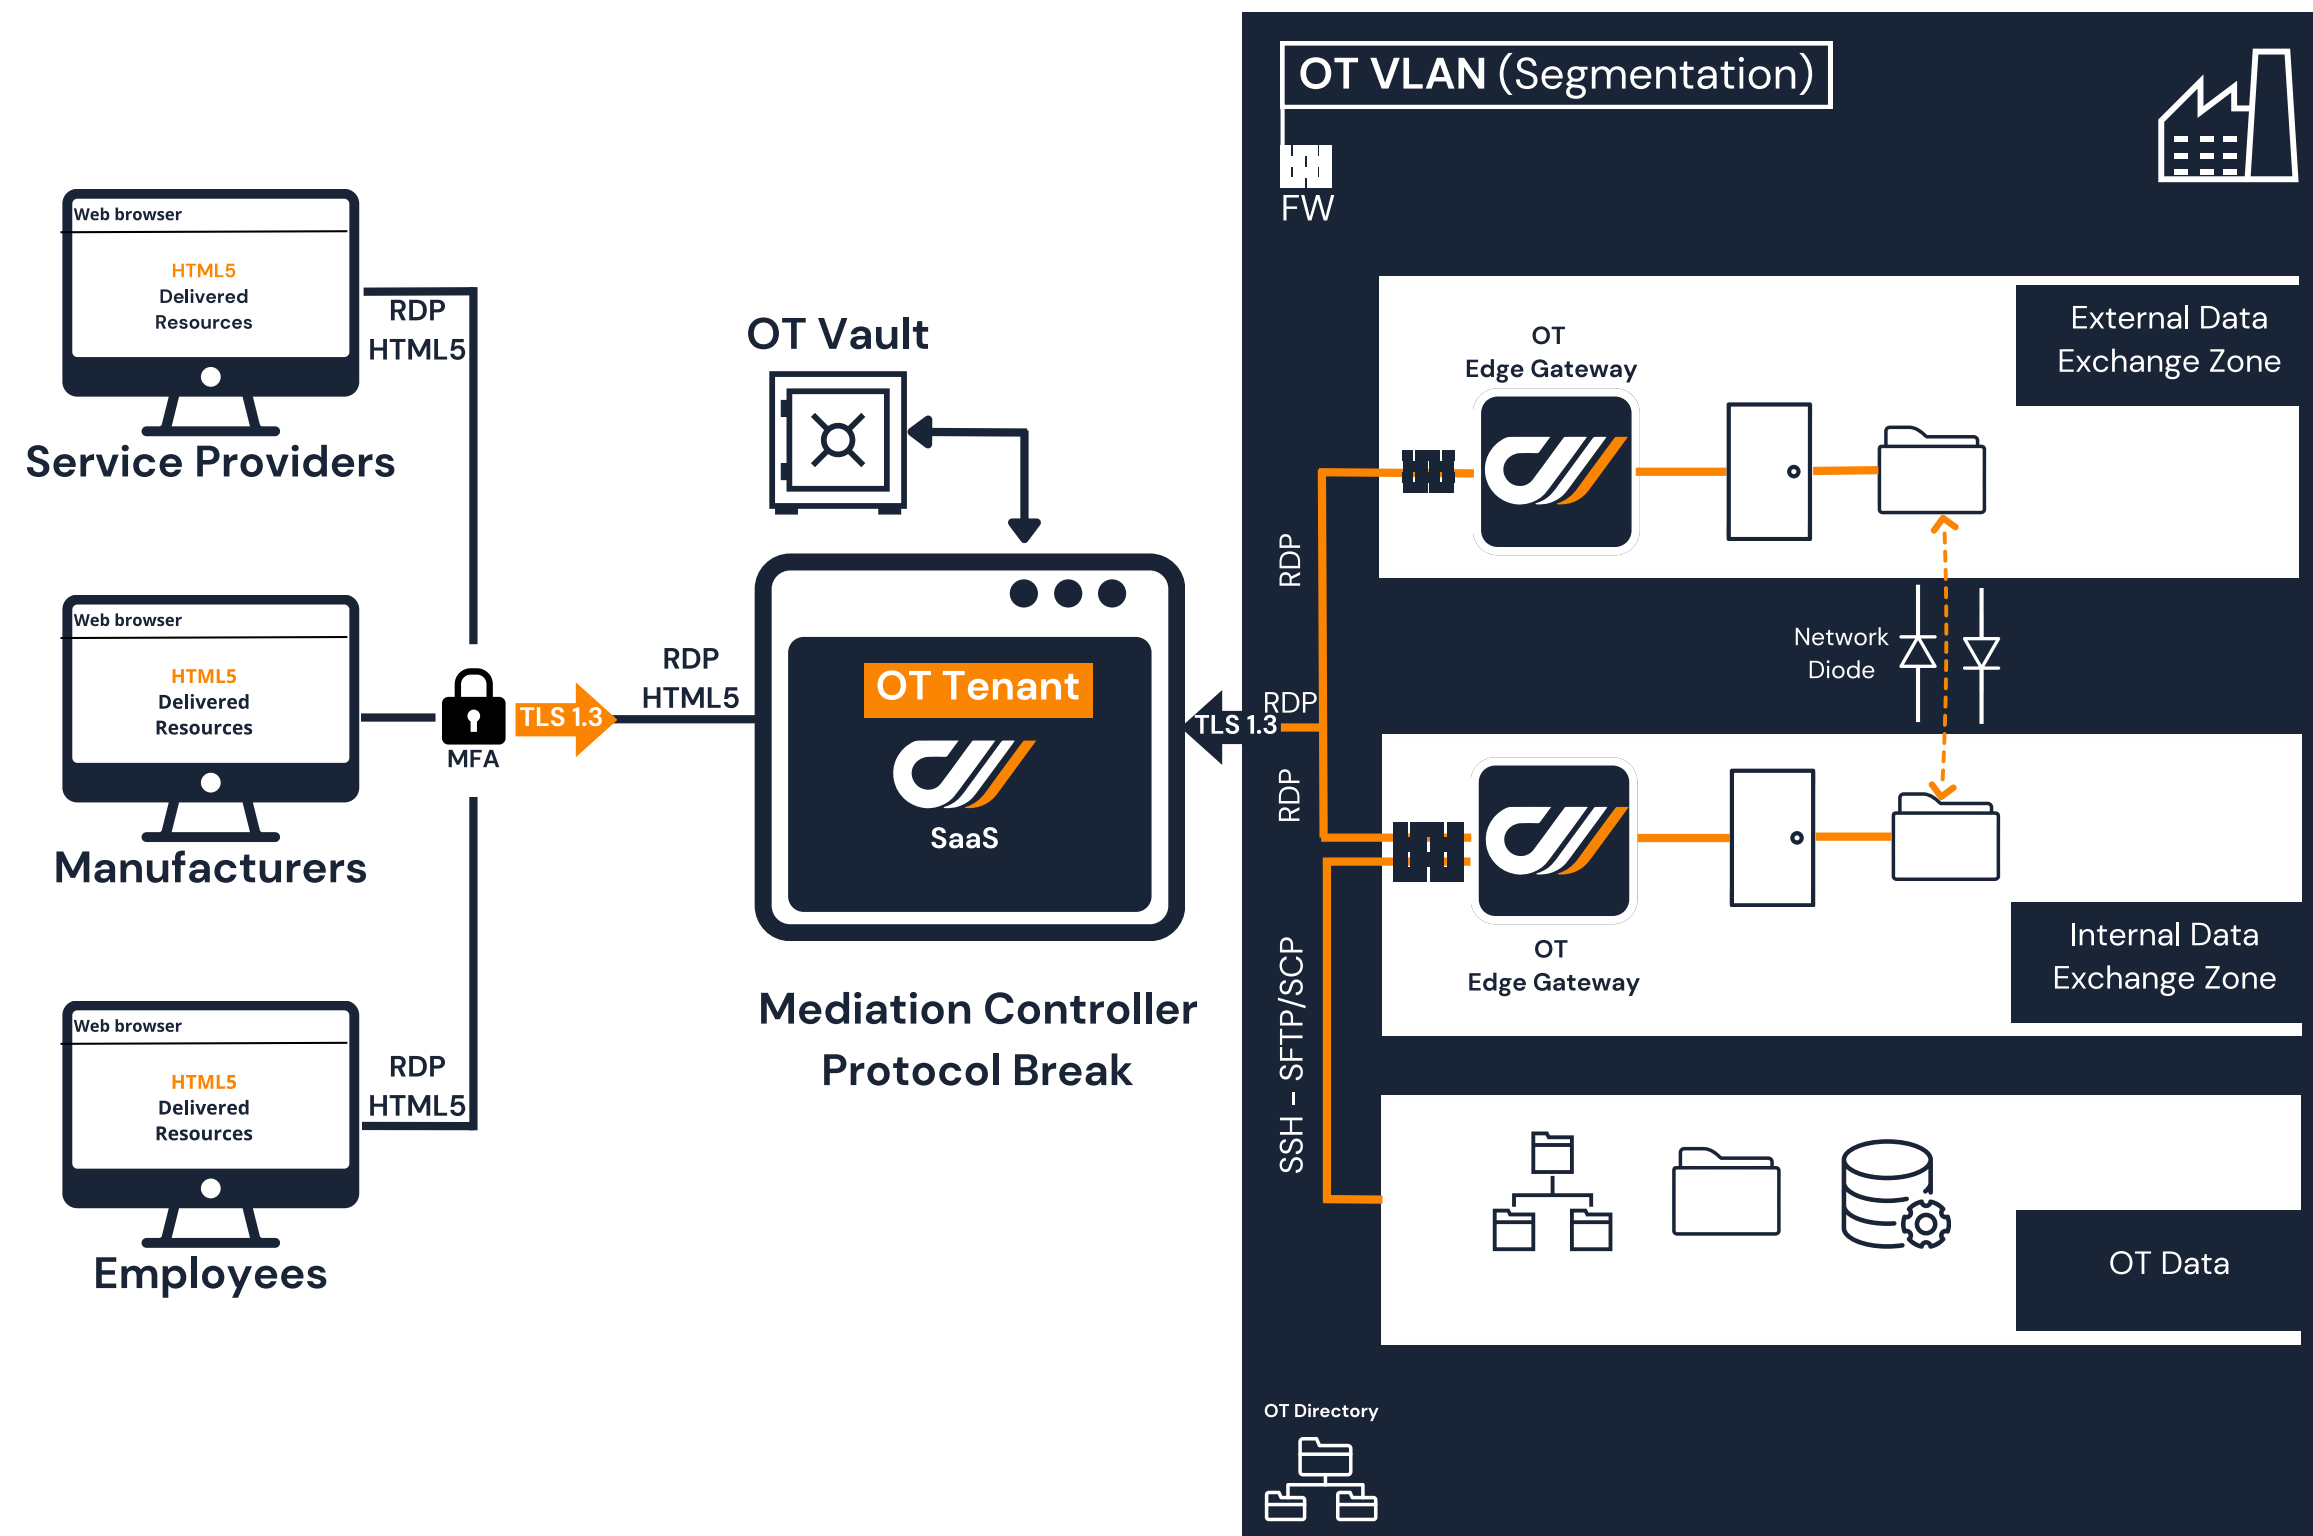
Web browser
HTML5
Delivered
Resources
Service Providers

RDP
HTML5

Web browser
HTML5
Delivered
Resources
Manufacturers

MFA

TLS 1.3

RDP
HTML5

Web browser
HTML5
Delivered
Resources
Employees

RDP
HTML5

OT Vault

OT Tenant
SaaS

Mediation Controller
Protocol Break

TLS 1.3

OT VLAN (Segmentation)

FW

RDP

OT
Edge Gateway

External Data
Exchange Zone

Network
Diode

RDP

RDP

OT
Edge Gateway

Internal Data
Exchange Zone

SSH - SFTP/SCP

OT Data

OT Directory